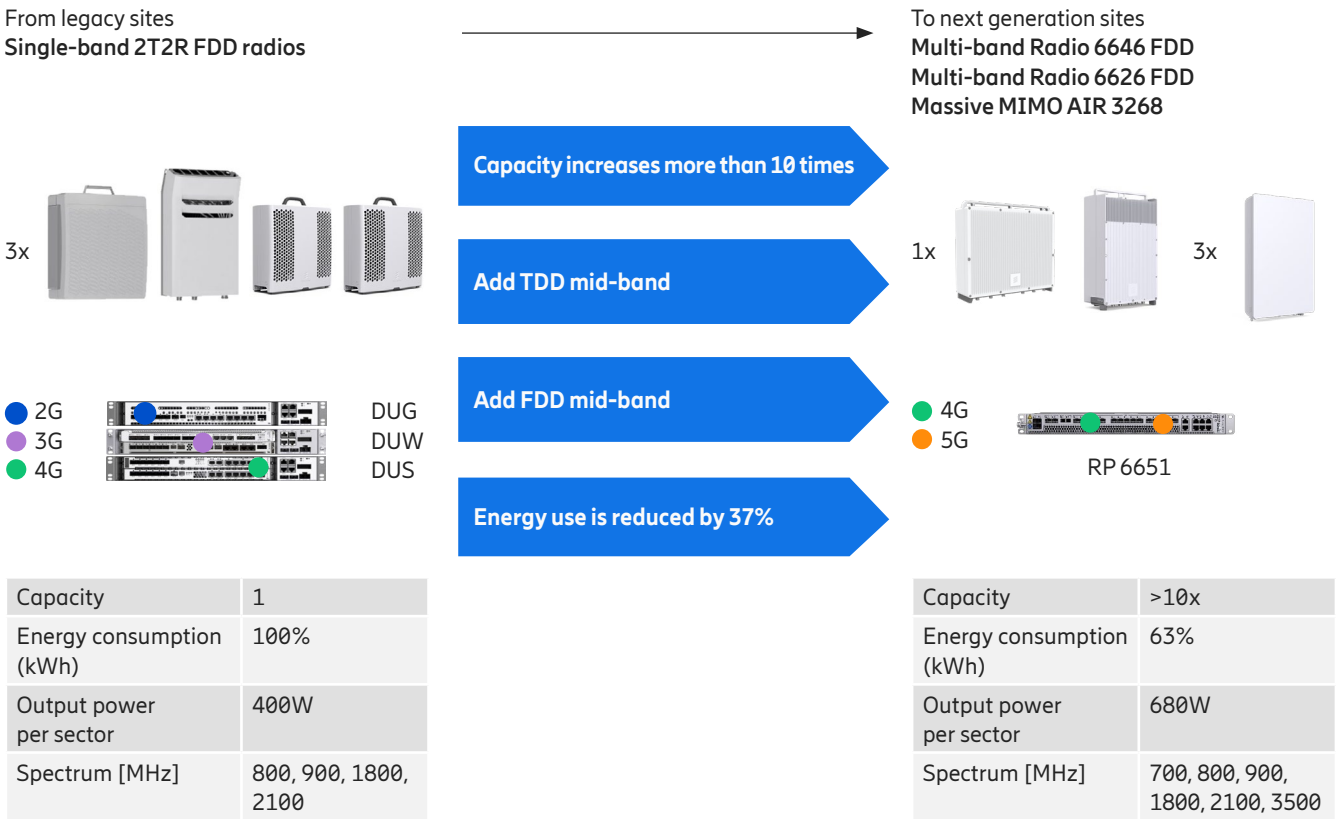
From legacy sites
**Single-band 2T2R FDD radios**

3x

2G
3G
4G

DUG
DUW
DUS

| Capacity | 1 |
|---|---|
| Energy consumption (kWh) | 100% |
| Output power per sector | 400W |
| Spectrum [MHz] | 800, 900, 1800, 2100 |

Capacity increases more than 10 times

Add TDD mid-band

Add FDD mid-band

Energy use is reduced by 37%

To next generation sites
Multi-band Radio 6646 FDD
Multi-band Radio 6626 FDD
Massive MIMO AIR 3268

1x

3x

4G
5G

RP 6651

| Capacity | >10x |
|---|---|
| Energy consumption (kWh) | 63% |
| Output power per sector | 680W |
| Spectrum [MHz] | 700, 800, 900, 1800, 2100, 3500 |